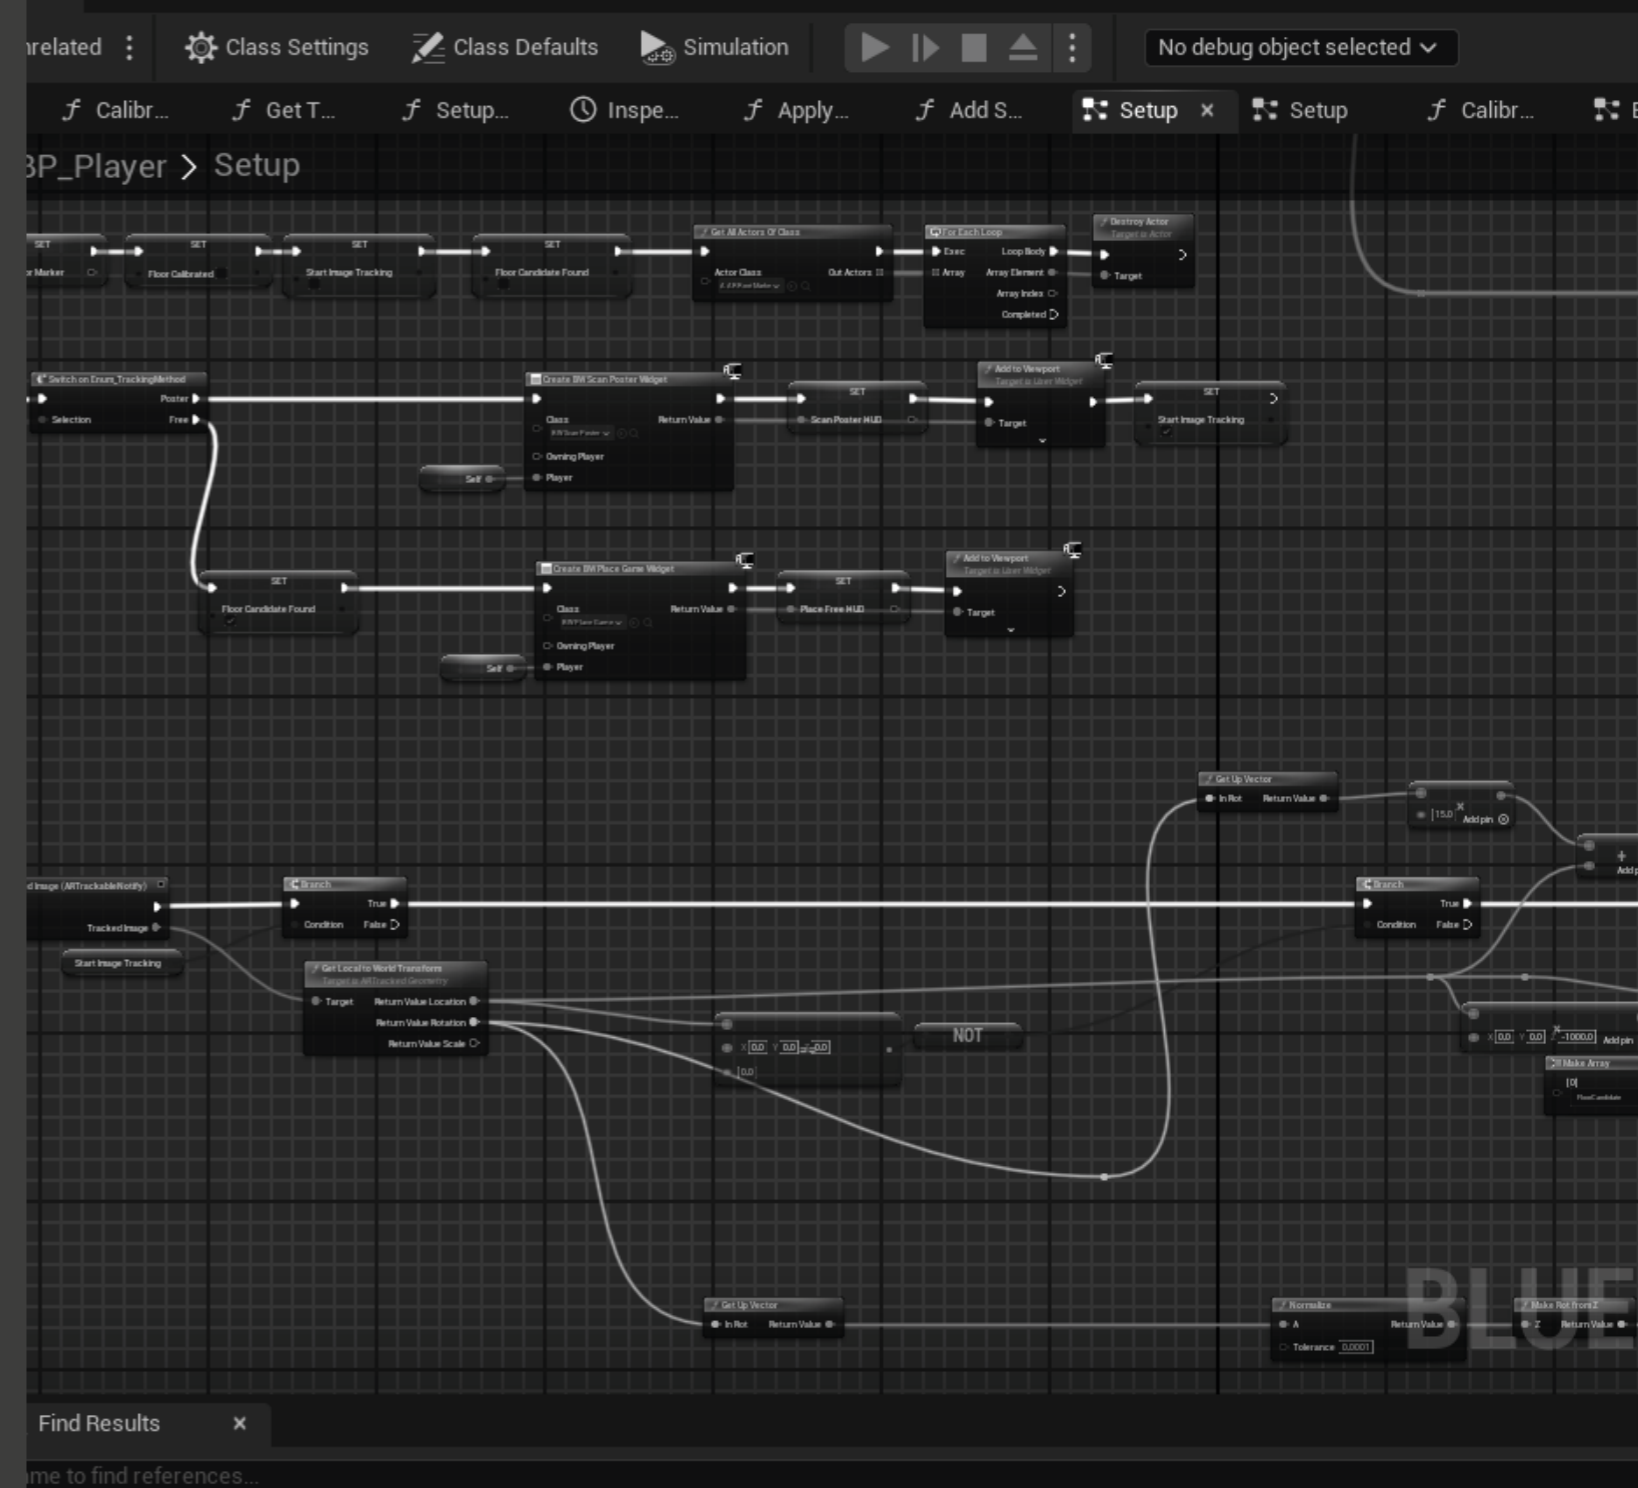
nrelated ⋮ Class Settings Class Defaults Simulation No debug object selected

Calibr... Get T... Setup... Inspe... Apply... Add S... Setup × Setup Calibr...

BP_Player > Setup

SET
r Marker

SET
Floor Calibrated

SET
Start Image Tracking

SET
Floor Candidate Found

Get All Actors Of Class
Actor Class
Out Actors

For Each Loop
Exec
Loop Body
Array
Array Element
Array Index
Completed

Destroy Actor
Target is Actor
Target

Switch on Enum_TrackingMethod
Selection
Poster
Free

Create BM Scan Poster Widget
Class
Return Value
Owning Player
Player

Self

SET
Scan Poster HUD

Add to Viewport
Target is User Widget
Target

SET
Start Image Tracking

SET
Floor Candidate Found

Create BM Place Game Widget
Class
Return Value
Owning Player
Player

Self

SET
Place Free HUD

Add to Viewport
Target is User Widget
Target

Get Up Vector
In Rot
Return Value

15.0
Add pin

d Image (ARTrackableNotify)
Tracked Image

Start Image Tracking

Branch
True
Condition
False

Get Local to World Transform
Target is ARTracked Geometry
Target
Return Value Location
Return Value Rotation
Return Value Scale

X 0.0 Y 0.0 Z -0.0
0.0

NOT

Branch
True
Condition
False

X 0.0 Y 0.0 Z -1000.0
Add pin

Make Array
[0]

Get Up Vector
In Rot
Return Value

Normalize
A
Return Value
Tolerance 0.0001

Make Rot from Z
Z
Return Value

BLUE

Find Results ×

me to find references...